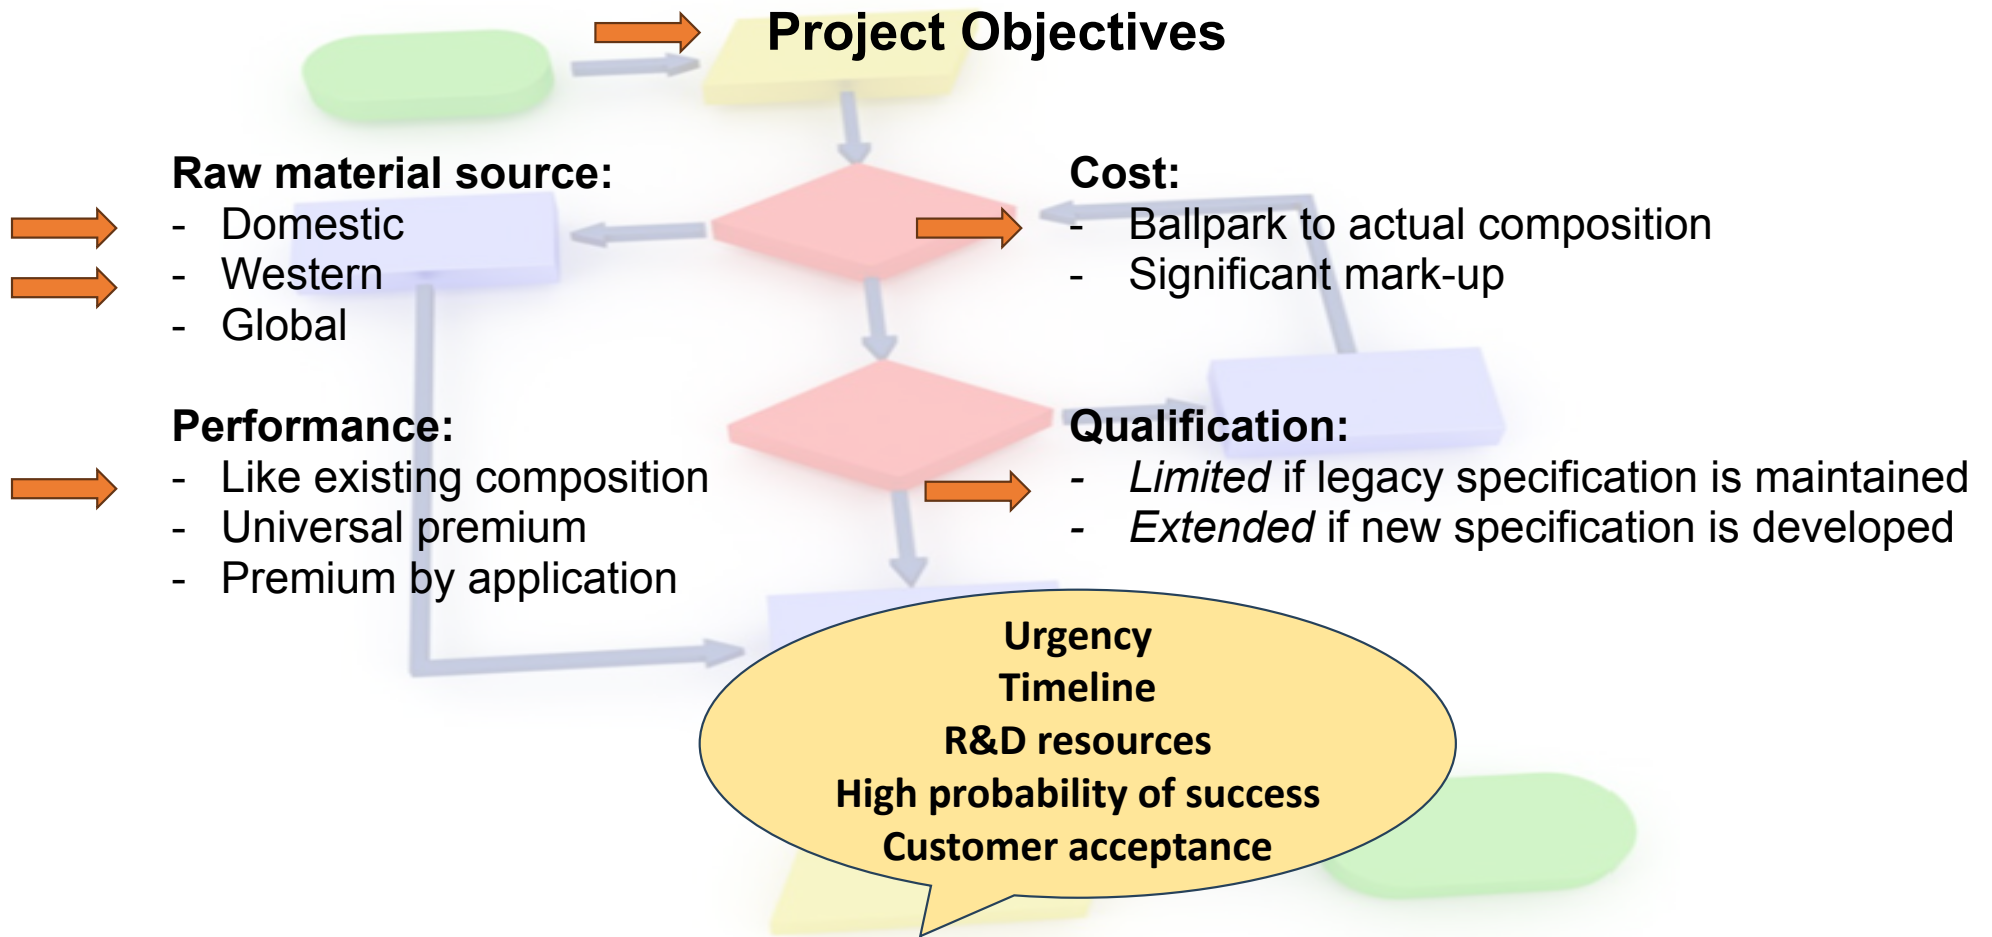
Project Objectives

Raw material source:
- Domestic
- Western
- Global

Cost:
- Ballpark to actual composition
- Significant mark-up

Performance:
- Like existing composition
- Universal premium
- Premium by application

Qualification:
- *Limited* if legacy specification is maintained
- *Extended* if new specification is developed

Urgency
Timeline
R&D resources
High probability of success
Customer acceptance